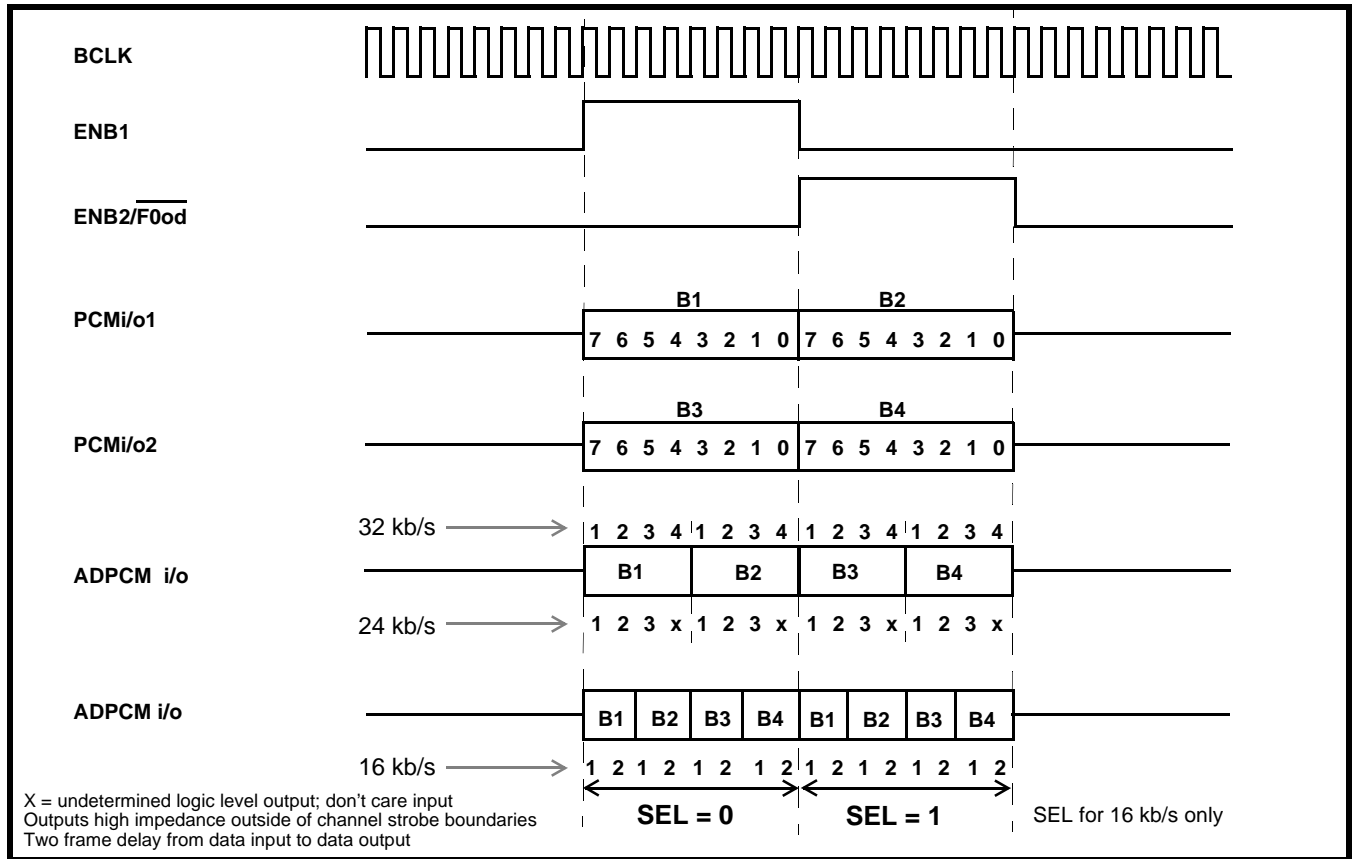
BCLK

ENB1

ENB2/$\overline{F0od}$

PCMi/o1

B1 B2

7 6 5 4 3 2 1 0 7 6 5 4 3 2 1 0

PCMi/o2

B3 B4

7 6 5 4 3 2 1 0 7 6 5 4 3 2 1 0

32 kb/s

1 2 3 4 1 2 3 4 1 2 3 4 1 2 3 4

ADPCM i/o

B1 B2 B3 B4

24 kb/s

1 2 3 x 1 2 3 x 1 2 3 x 1 2 3 x

ADPCM i/o

B1 B2 B3 B4 B1 B2 B3 B4

16 kb/s

1 2 1 2 1 2 1 2 1 2 1 2 1 2 1 2

X = undetermined logic level output; don't care input
Outputs high impedance outside of channel strobe boundaries
Two frame delay from data input to data output

SEL = 0

SEL = 1

SEL for 16 kb/s only